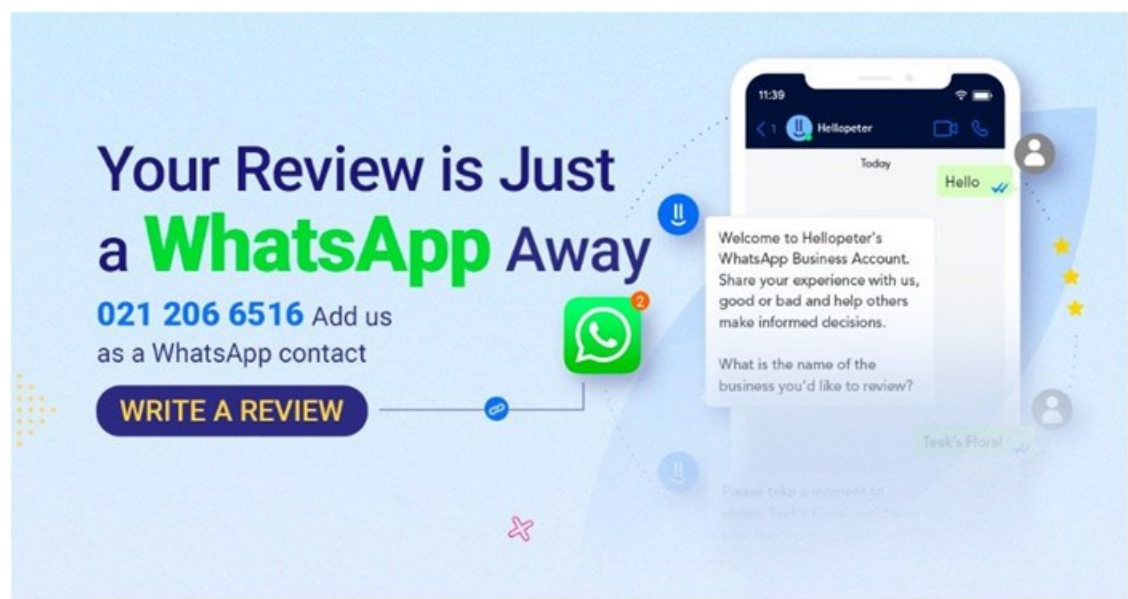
Your Review is Just a WhatsApp Away

021 206 6516 Add us as a WhatsApp contact

WRITE A REVIEW

2

11:39

Hellopeter

Today

Hello

Welcome to Hellopeter's WhatsApp Business Account. Share your experience with us, good or bad and help others make informed decisions.

What is the name of the business you'd like to review?

Teek's Floral

Please take a moment to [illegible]